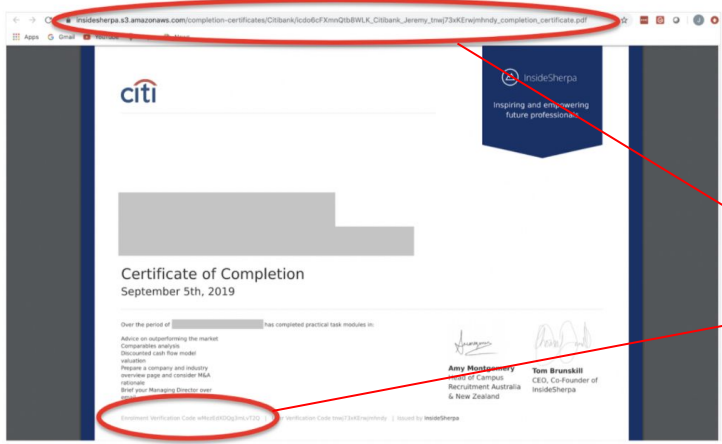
insidesherpa.s3.amazonaws.com/completion-certificates/Citibank/Icdo6cFXmnQtbBWLK_Citibank_Jeremy_tnwj73xKErwjmhndy_completion_certificate.pdf

Apps Gmail YouTube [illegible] News

citi

InsideSherpa

Inspiring and empowering future professionals

Certificate of Completion

September 5th, 2019

Over the period of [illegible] has completed practical task modules in:

Advice on outperforming the market
Comparables analysis
Discounted cash flow model valuation
Prepare a company and industry overview page and consider M&A rationale
Brief your Managing Director over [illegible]

Amy Montgomery
Head of Campus Recruitment Australia & New Zealand

Tom Brunskill
CEO, Co-Founder of InsideSherpa

Enrolment Verification Code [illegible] | User Verification Code tnwj73xKErwjmhndy | Issued by InsideSherpa